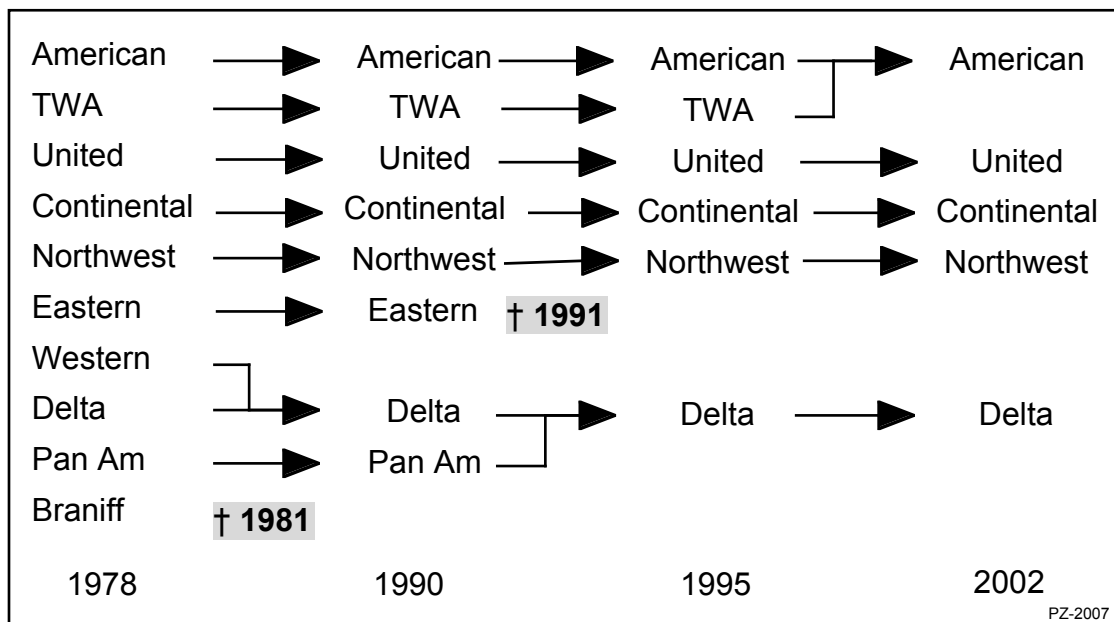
| 1978 | 1990 | 1995 | 2002 |
|---|---|---|---|
| American | American | American | American |
| TWA | TWA | TWA | |
| United | United | United | United |
| Continental | Continental | Continental | Continental |
| Northwest | Northwest | Northwest | Northwest |
| Eastern | Eastern † **1991** | | |
| Western | | | |
| Delta | Delta | Delta | Delta |
| Pan Am | Pan Am | | |
| Braniff † **1981** | | | |

PZ-2007